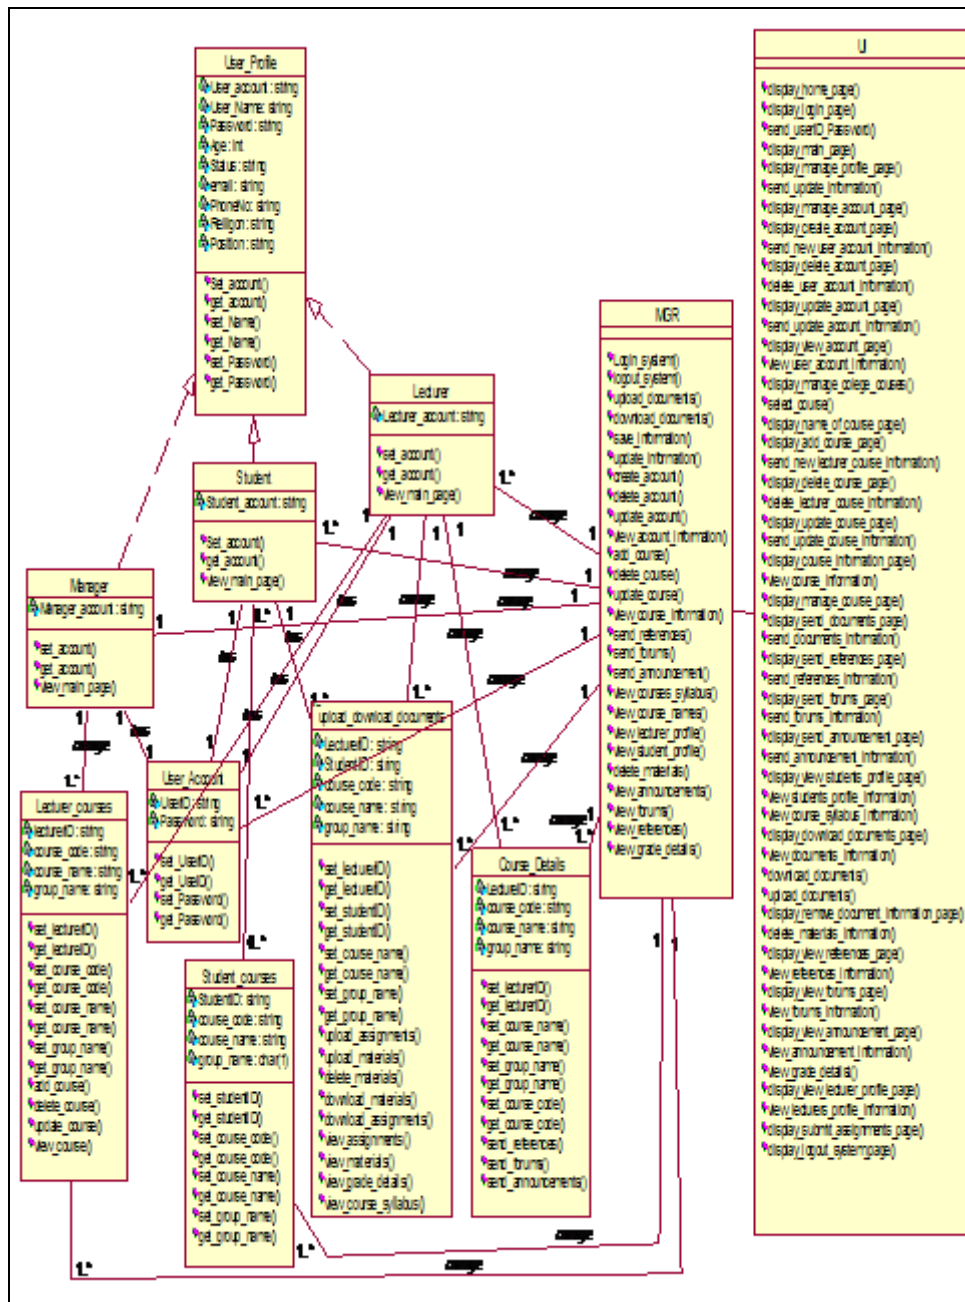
User_Profile
User_account : string
User_Name: string
Password : string
Age : int
Status : string
email : string
PhoneNo: string
Religion : string
Position : string
set_account()
get_account()
set_Name()
get_Name()
set_Password()
get_Password()

UI
display_home_page()
display_login_page()
send_userID_Password()
display_main_page()
display_manage_profile_page()
send_update_information()
display_manage_account_page()
display_create_account_page()
send_new_user_account_information()
display_delete_account_page()
delete_user_account_information()
display_update_account_page()
send_update_account_information()
display_view_account_page()
view_user_account_information()
display_manage_college_courses()
select_course()
display_name_of_course_page()
display_add_course_page()
send_new_lecturer_course_information()
display_delete_course_page()
delete_lecturer_course_information()
display_update_course_page()
send_update_course_information()
display_course_information_page()
view_course_information()
display_manage_course_page()
display_sent_documents_page()
send_documents_information()
display_sent_references_page()
send_references_information()
display_sent_forums_page()
send_forums_information()
display_sent_announcement_page()
send_announcement_information()
display_view_students_profile_page()
view_students_profile_information()
view_course_syllabus_information()
display_download_documents_page()
view_documents_information()
download_documents()
upload_documents()
display_remove_document_information_page()
delete_materials_information()
display_view_references_page()
view_references_information()
display_view_forums_page()
view_forums_information()
display_view_announcement_page()
view_announcement_information()
view_grade_details()
display_view_lecturer_profile_page()
view_lecturers_profile_information()
display_submit_assignments_page()
display_logout_systempage()

MGR
Login_system()
logout_system()
upload_documents()
download_documents()
save_information()
update_information()
create_account()
delete_account()
update_account()
view_account_information()
add_course()
delete_course()
update_course()
view_course_information()
send_references()
send_forums()
send_announcement()
view_courses_syllabus()
view_course_names()
view_lecturer_profile()
view_student_profile()
delete_materials()
view_announcements()
view_forums()
view_references()
view_grade_details()

Lecturer
Lecturer_account : string
set_account()
get_account()
view_main_page()

Student
Student_account : string
set_account()
get_account()
view_main_page()

Manager
Manager_account : string
set_account()
get_account()
view_main_page()

User_Account
UserID: string
Password: string
set_UserID()
get_UserID()
set_Password()
get_Password()

Lecturer_courses
lecturerID : string
course_code : string
course_name : string
group_name: string
set_lecturerID()
get_lecturerID()
set_course_code()
get_course_code()
set_course_name()
get_course_name()
set_group_name()
get_group_name()
add_course()
delete_course()
update_course()
view_course()

Student_courses
StudentID: string
course_code : string
course_name : string
group_name : char(1)
set_studentID()
get_studentID()
set_course_code()
get_course_code()
set_course_name()
get_course_name()
set_group_name()
get_group_name()

upload_download_documents
LecturerID : string
StudentID : string
course_code : string
course_name : string
group_name : string
set_lecturerID()
get_lecturerID()
set_studentID()
get_studentID()
set_course_name()
get_course_name()
set_group_name()
get_group_name()
upload_assignments()
upload_materials()
delete_materials()
download_materials()
download_assignments()
view_assignments()
view_materials()
view_grade_details()
view_course_syllabus()

Course_Details
LecturerID : string
course_code : string
course_name : string
group_name : string
set_lecturerID()
get_lecturerID()
set_course_name()
get_course_name()
set_group_name()
get_group_name()
set_course_code()
get_course_code()
send_references()
send_forums()
send_announcements()

1 1..* 1..* 1 1 1 1 1..* 1 1 1 1 1 1..* 1..* 1 1 1..* 1..* 1..* 1..* 1..* 1 1 1..* 1..* 1..* 1 1 1 1 1..* 1..*
manage manage manage manage manage manage manage manage manage manage manage has has has has has has